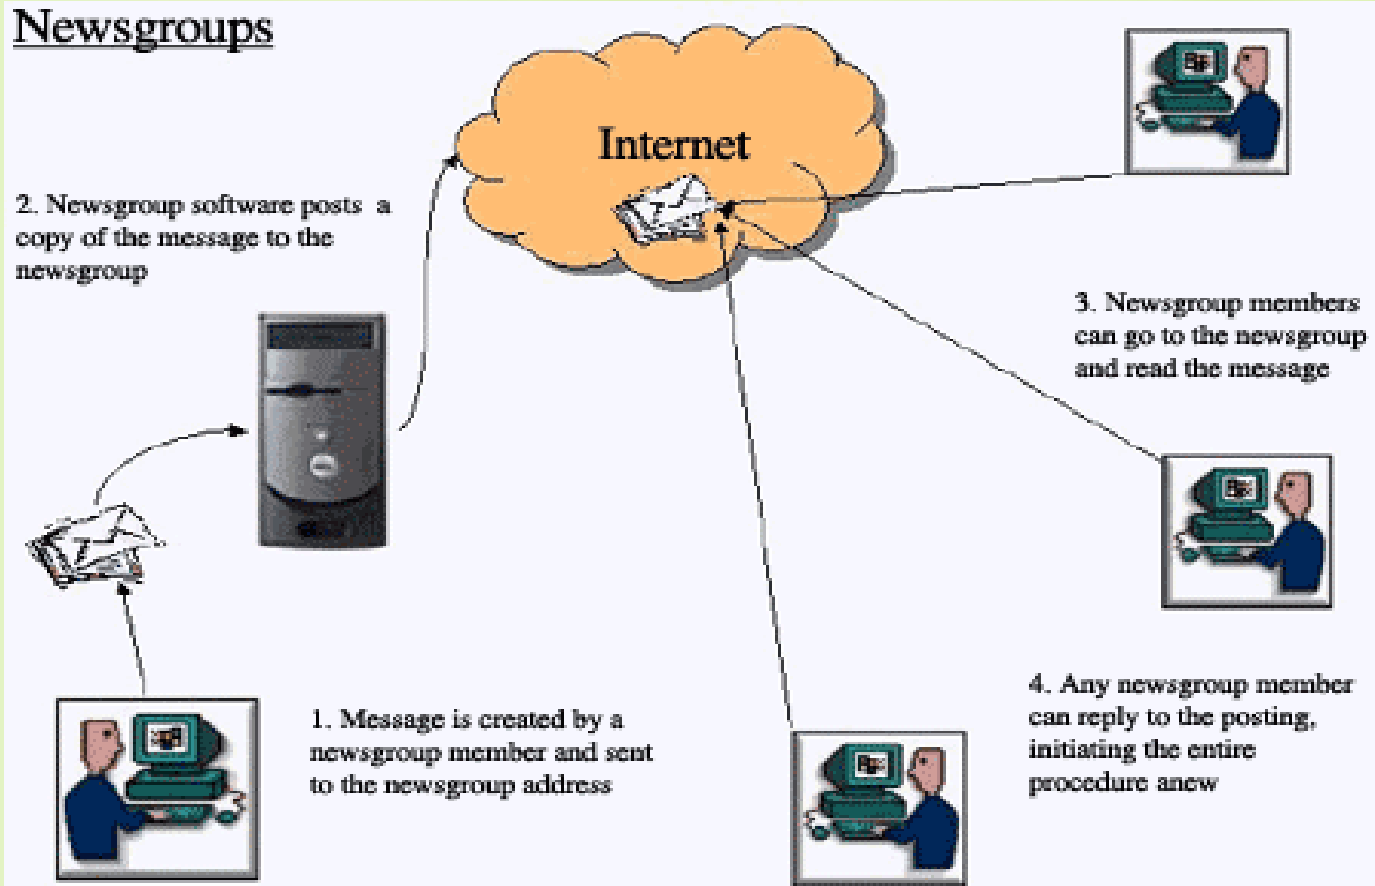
Newsgroups

Internet

2. Newsgroup software posts a copy of the message to the newsgroup

3. Newsgroup members can go to the newsgroup and read the message

1. Message is created by a newsgroup member and sent to the newsgroup address

4. Any newsgroup member can reply to the posting, initiating the entire procedure anew